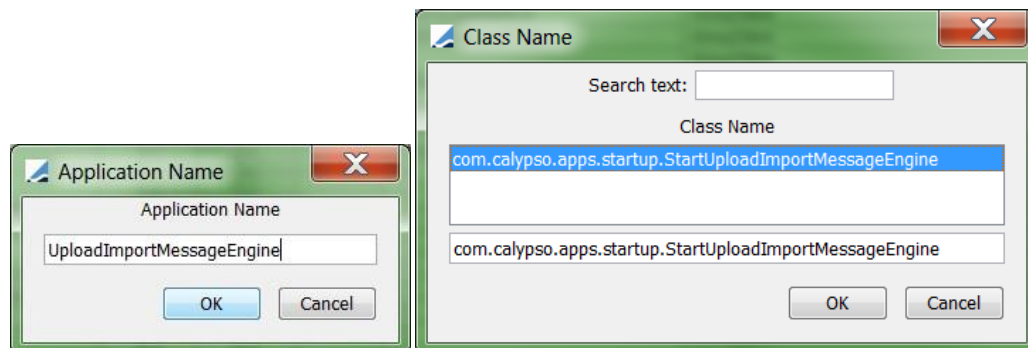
Application Name

Application Name

UploadImportMessageEngine

OK

Cancel

Class Name

Search text:

Class Name

com.calypso.apps.startup.StartUploadImportMessageEngine

com.calypso.apps.startup.StartUploadImportMessageEngine

OK

Cancel